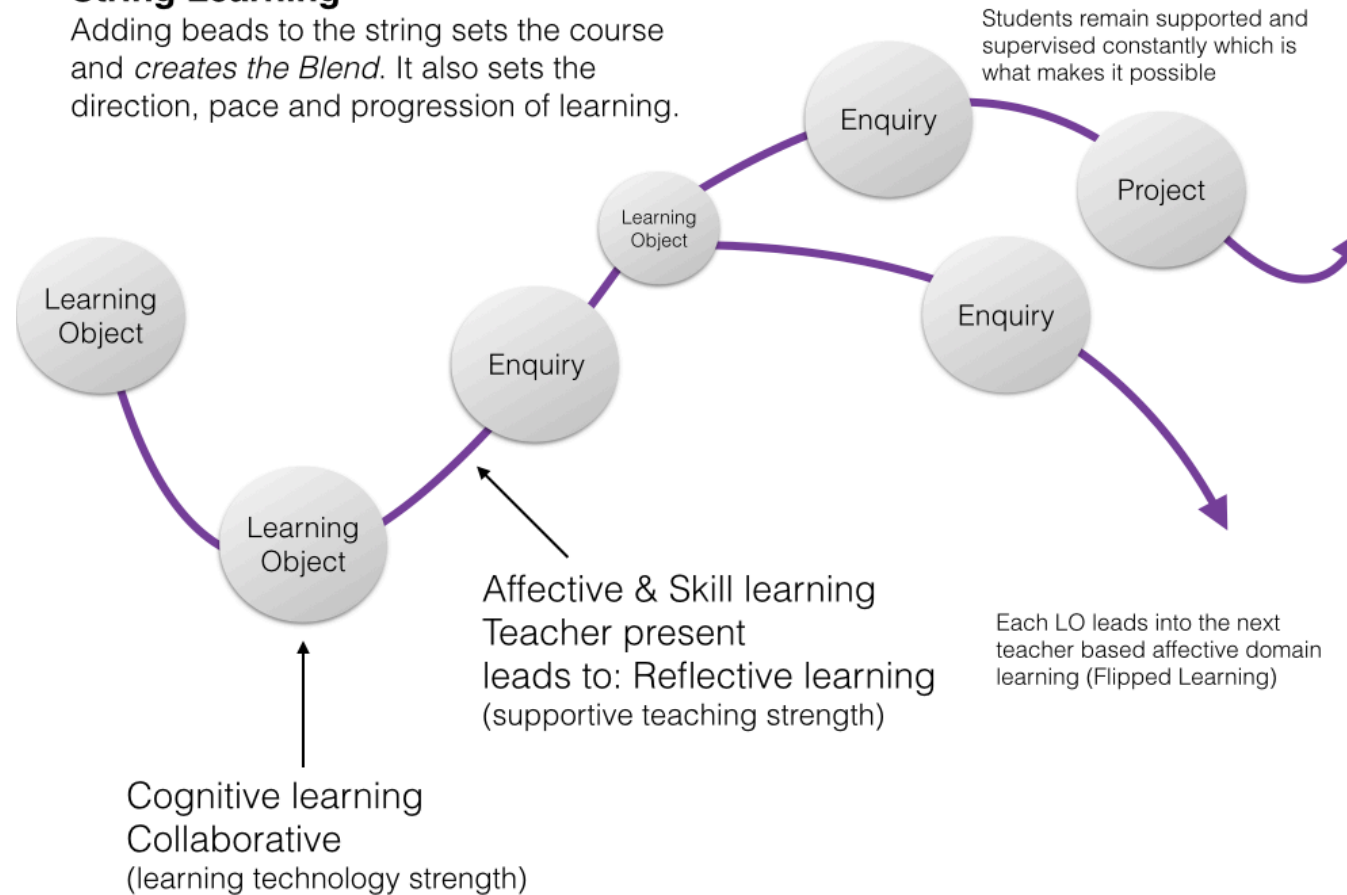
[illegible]
Adding beads to the string sets the course and *creates the Blend*. It also sets the direction, pace and progression of learning.

Students remain supported and supervised constantly which is what makes it possible

Enquiry

Project

Learning Object

Learning Object

Enquiry

Enquiry

Learning Object

Affective & Skill learning
Teacher present
leads to: Reflective learning
(supportive teaching strength)

Each LO leads into the next teacher based affective domain learning (Flipped Learning)

Cognitive learning
Collaborative
(learning technology strength)